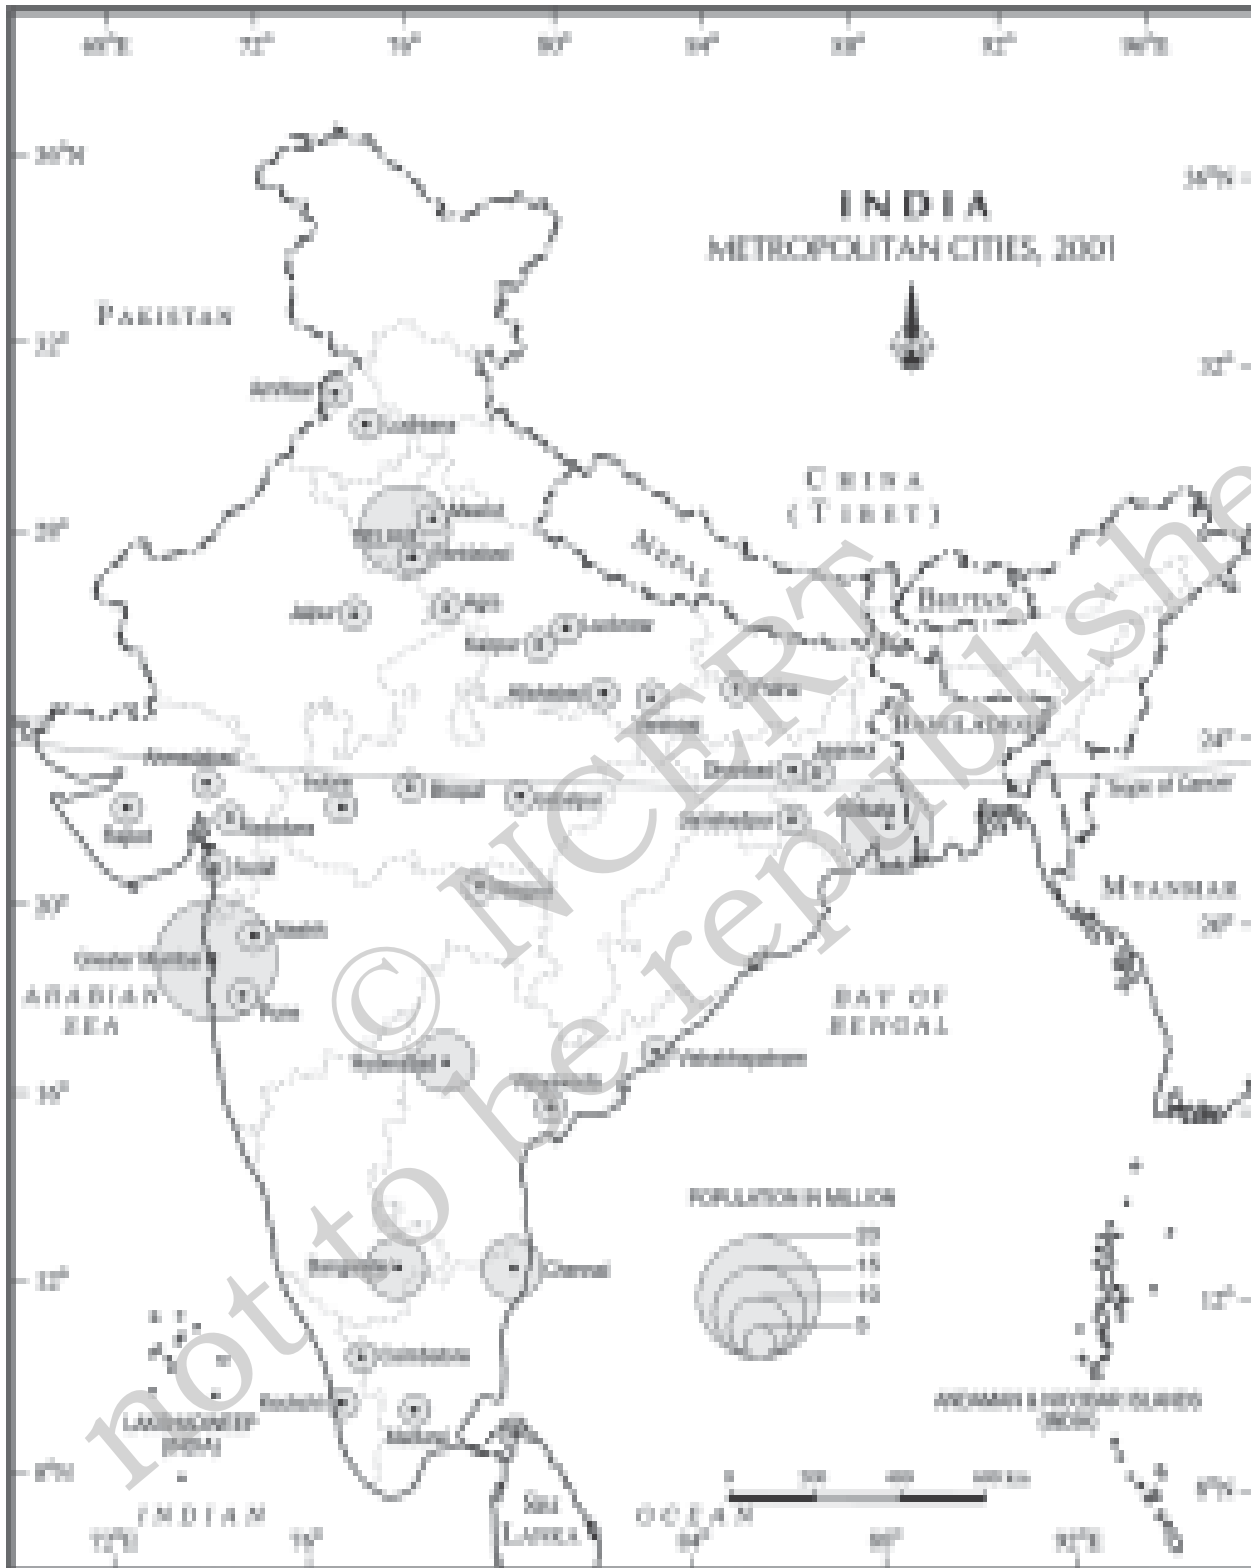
68°E 72° 76° 80° 84° 88° 92° 96°E

36°N
32°
28°
24°
20°
16°
12°
8°N

INDIA
METROPOLITAN CITIES, 2001

PAKISTAN
Amritsar
Ludhiana
Meerut
DELHI
Faridabad
Jaipur
Agra
Kanpur
Lucknow
Allahabad
Varanasi
Patna
CHINA (TIBET)
NEPAL
BHUTAN
BANGLADESH
Asansol
Dhanbad
Ahmadabad
Indore
Bhopal
Jabalpur
Jamshedpur
Kolkata
Rajkot
Vadodara
Surat
Tropic of Cancer
Nagpur
MYANMAR
Nashik
Greater Mumbai
Pune
ARABIAN SEA
BAY OF BENGAL
Hyderabad
Visakhapatnam
Vijayawada
POPULATION IN MILLION
20
15
10
5
Bangalore
Chennai
Coimbatore
Kochi
Madurai
LAKSHADWEEP (INDIA)
ANDAMAN & NICOBAR ISLANDS (INDIA)
SRI LANKA
INDIAN OCEAN
0 200 400 600 Km

72°E 76° 84° 88° 92°E

© NCERT not to be republished